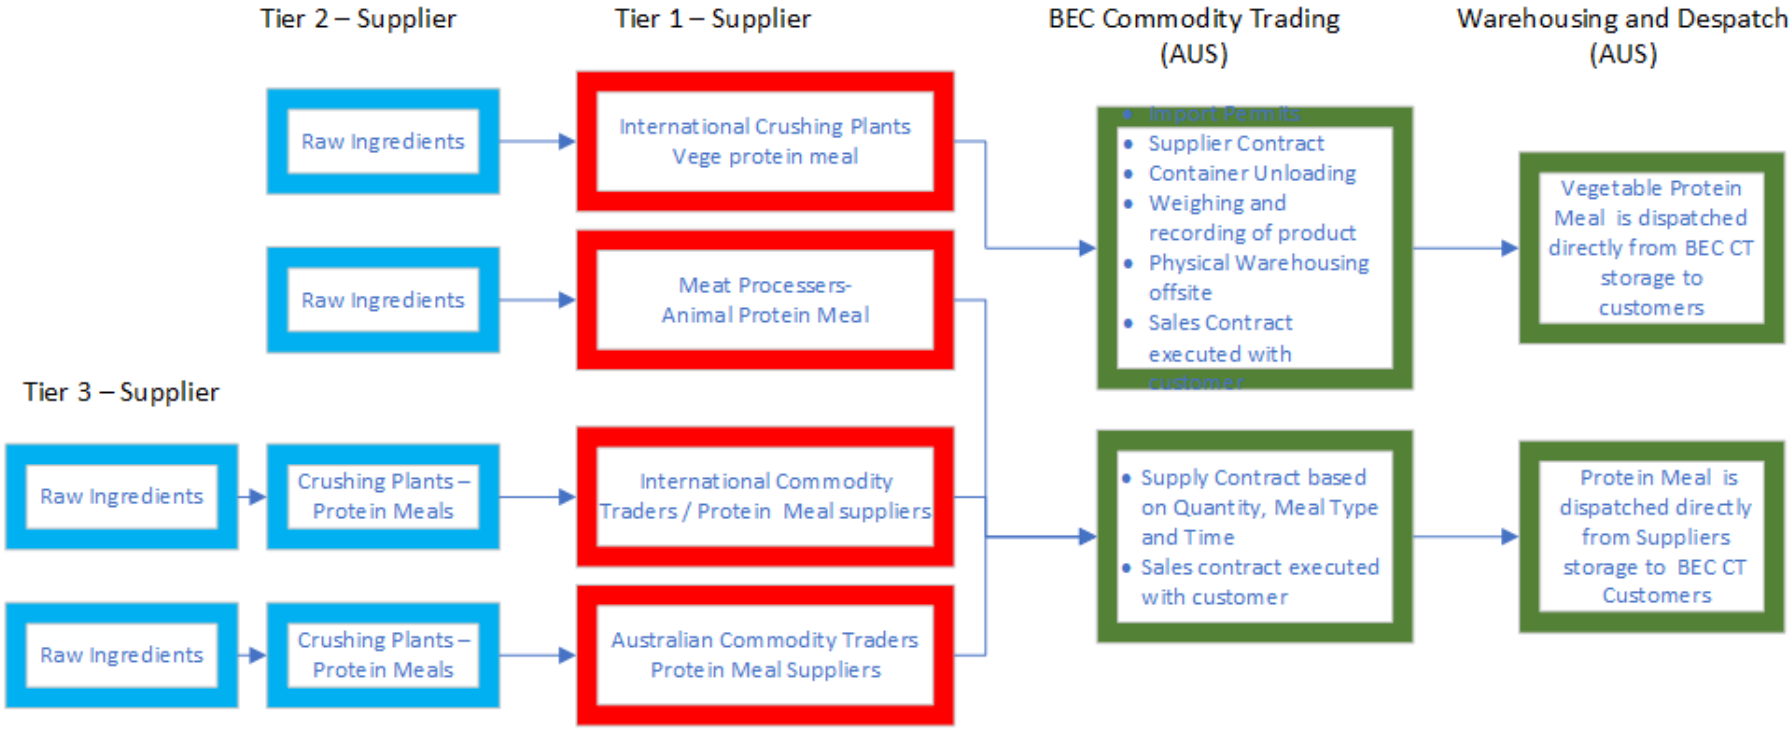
Tier 2 – Supplier

Tier 1 – Supplier

BEC Commodity Trading (AUS)

Warehousing and Despatch (AUS)

Raw Ingredients

International Crushing Plants Vege protein meal

- Import Permits
- Supplier Contract
- Container Unloading
- Weighing and recording of product
- Physical Warehousing offsite
- Sales Contract executed with customer

Vegetable Protein Meal is dispatched directly from BEC CT storage to customers

Raw Ingredients

Meat Processers- Animal Protein Meal

Tier 3 – Supplier

Raw Ingredients

Crushing Plants – Protein Meals

International Commodity Traders / Protein Meal suppliers

- Supply Contract based on Quantity, Meal Type and Time
- Sales contract executed with customer

Protein Meal is dispatched directly from Suppliers storage to BEC CT Customers

Raw Ingredients

Crushing Plants – Protein Meals

Australian Commodity Traders Protein Meal Suppliers